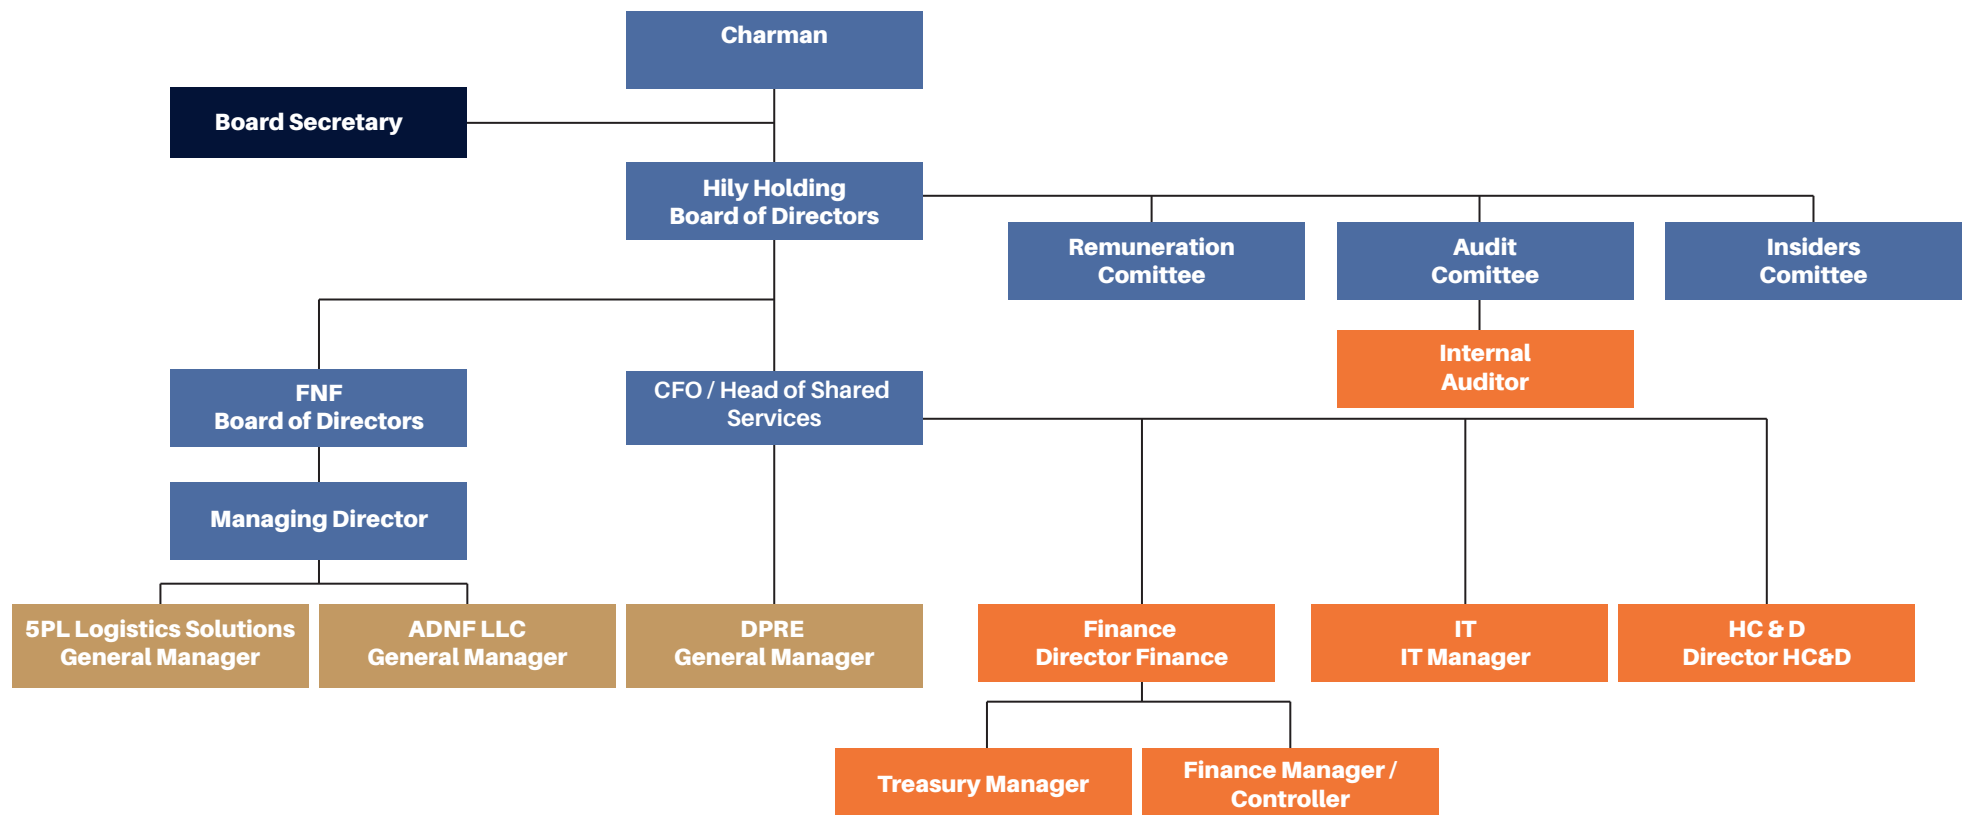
Charman

Board Secretary

Hily Holding
Board of Directors

Remuneration
Comittee

Audit
Comittee

Insiders
Comittee

Internal
Auditor

FNF
Board of Directors

CFO / Head of Shared
Services

Managing Director

5PL Logistics Solutions
General Manager

ADNF LLC
General Manager

DPRE
General Manager

Finance
Director Finance

IT
IT Manager

HC & D
Director HC&D

Treasury Manager

Finance Manager /
Controller